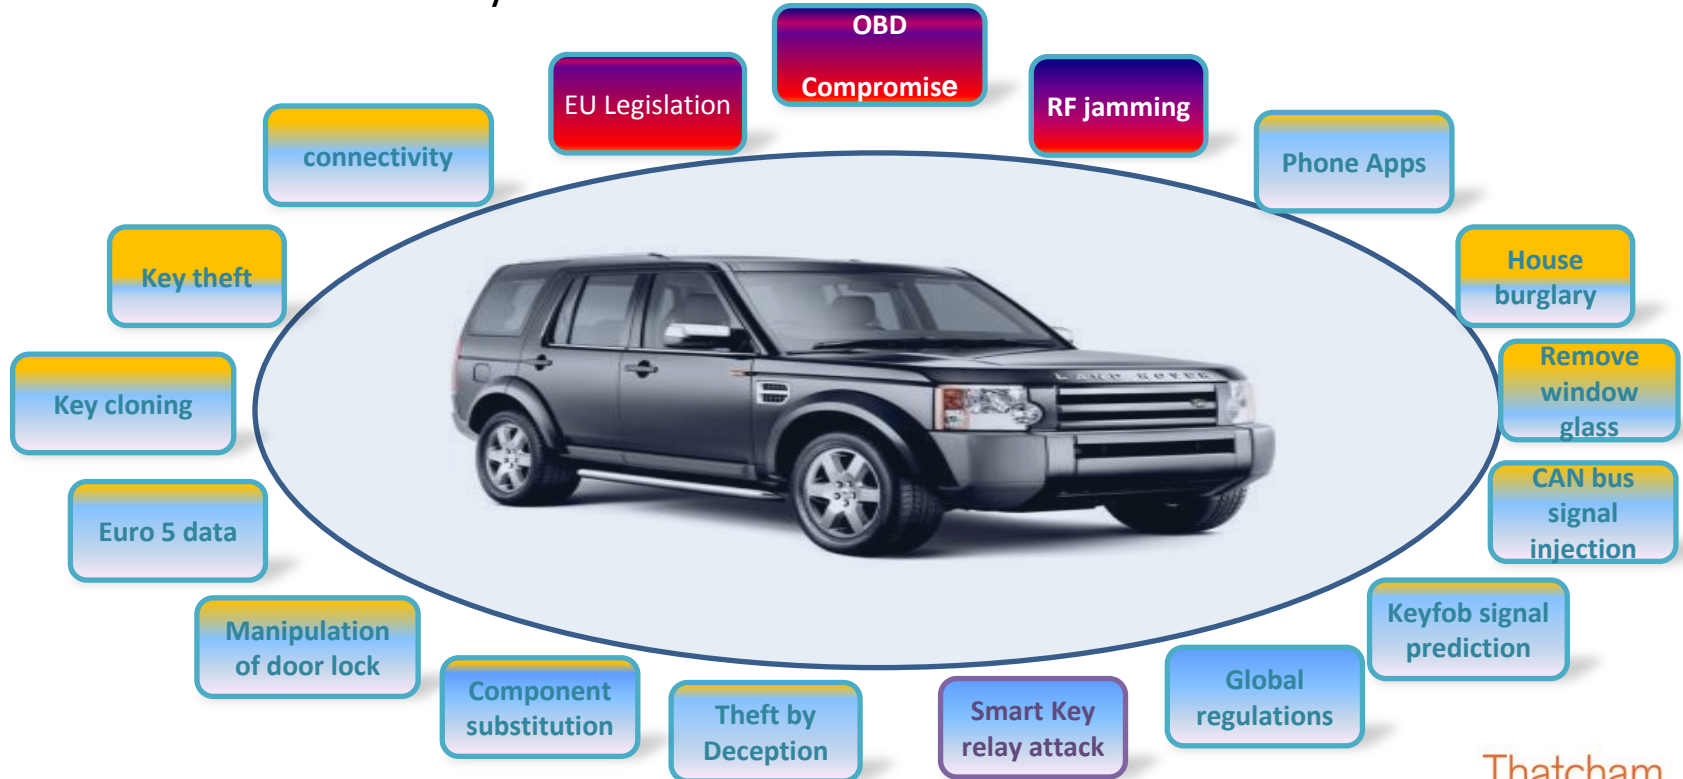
OBD Compromise

EU Legislation

RF jamming

connectivity

Phone Apps

Key theft

House burglary

Key cloning

Remove window glass

CAN bus signal injection

Euro 5 data

Keyfob signal prediction

Manipulation of door lock

Component substitution

Theft by Deception

Smart Key relay attack

Global regulations

Thatcham